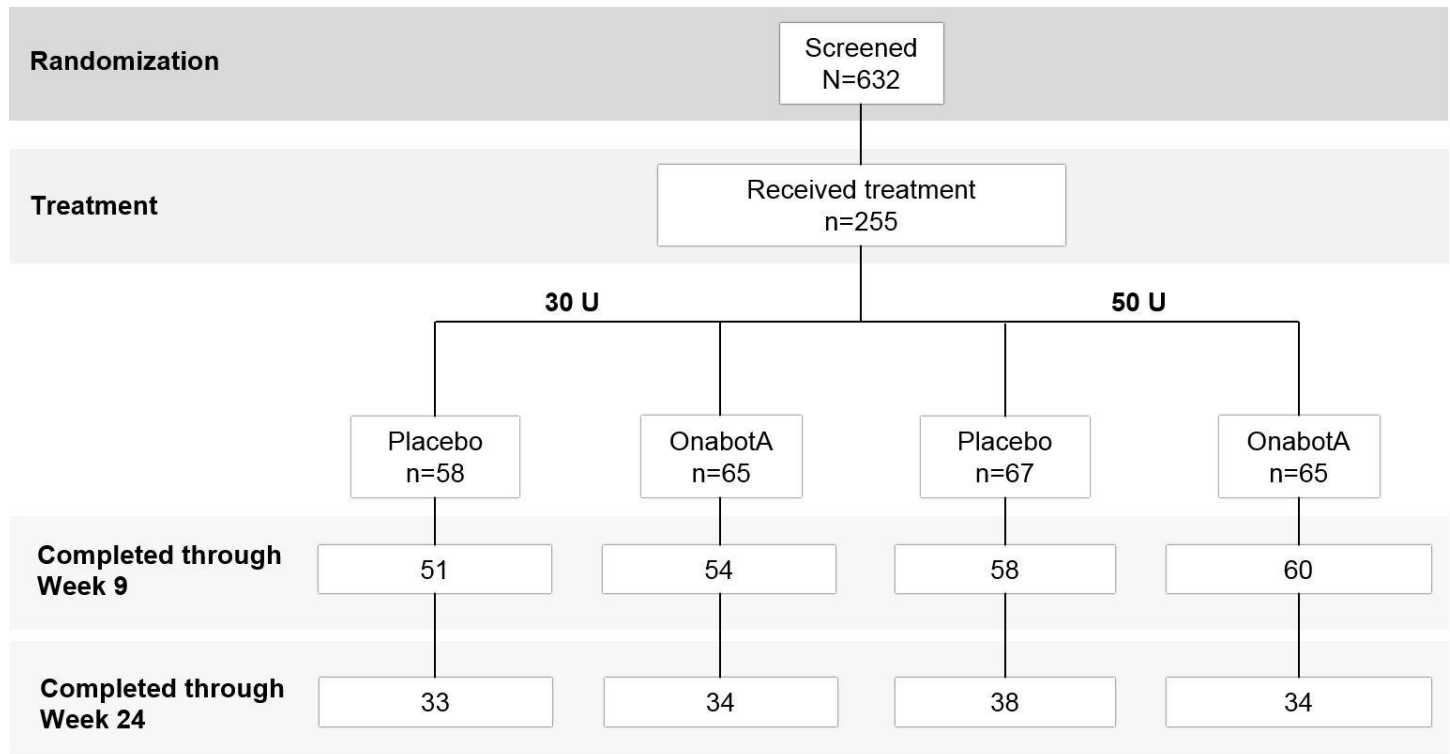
Randomization

Screened
N=632

Treatment

Received treatment
n=255

30 U

50 U

Placebo
n=58

OnabotA
n=65

Placebo
n=67

OnabotA
n=65

Completed through Week 9

51

54

58

60

Completed through Week 24

33

34

38

34